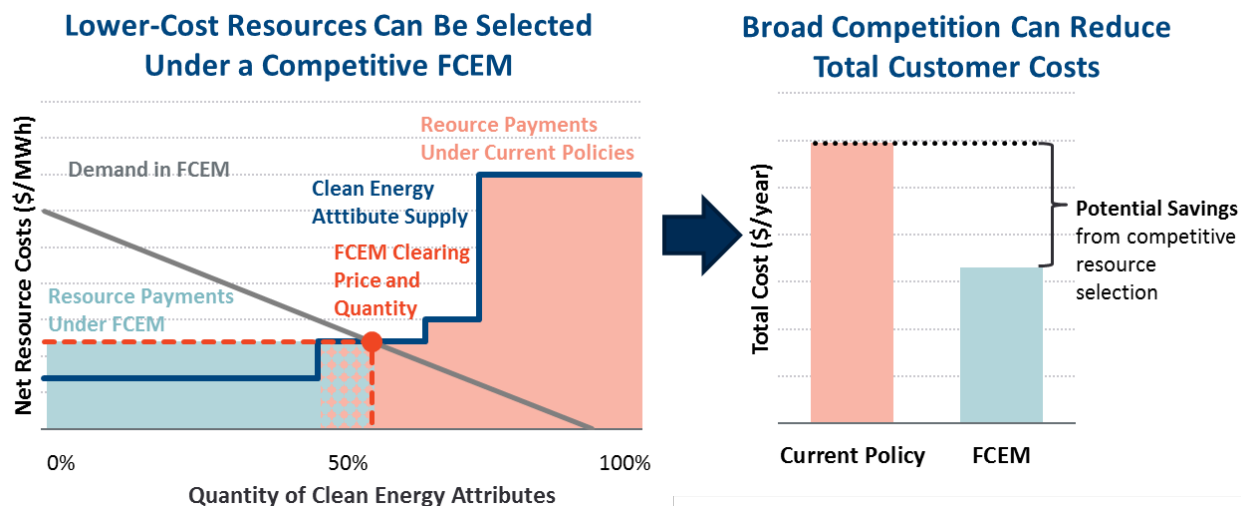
Lower-Cost Resources Can Be Selected Under a Competitive FCEM

Reource Payments Under Current Policies

Demand in FCEM

Clean Energy Atttibute Supply

FCEM Clearing Price and Quantity

Resource Payments Under FCEM

Net Resource Costs ($/MWh)

0%

50%

100%

Quantity of Clean Energy Attributes

Broad Competition Can Reduce Total Customer Costs

Total Cost ($/year)

Potential Savings from competitive resource selection

Current Policy

FCEM